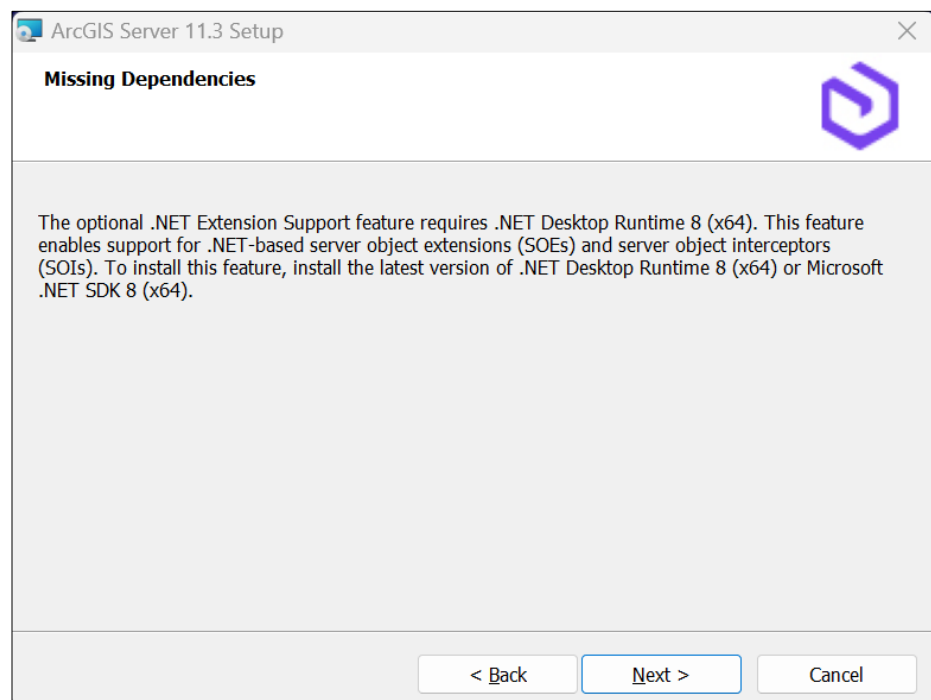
ArcGIS Server 11.3 Setup

Missing Dependencies

The optional .NET Extension Support feature requires .NET Desktop Runtime 8 (x64). This feature enables support for .NET-based server object extensions (SOEs) and server object interceptors (SOIs). To install this feature, install the latest version of .NET Desktop Runtime 8 (x64) or Microsoft .NET SDK 8 (x64).

< Back

Next >

Cancel